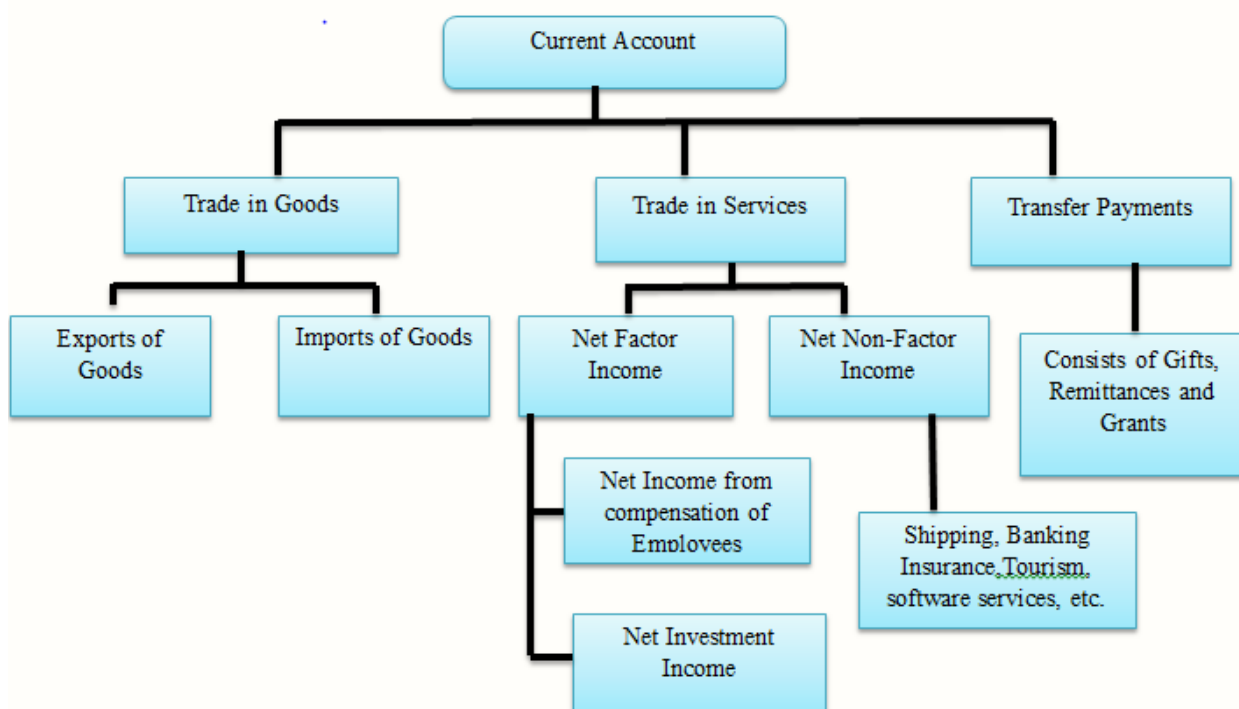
Current Account

Trade in Goods

Trade in Services

Transfer Payments

Exports of Goods

Imports of Goods

Net Factor Income

Net Non-Factor Income

Consists of Gifts, Remittances and Grants

Net Income from compensation of Employees

Shipping, Banking Insurance,Tourism, software services, etc.

Net Investment Income